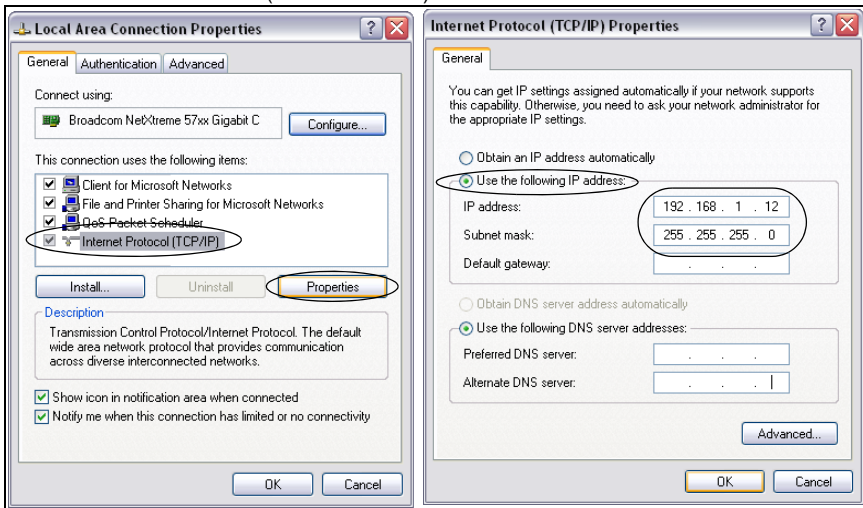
Local Area Connection Properties

General | Authentication | Advanced

Connect using:

Broadcom NetXtreme 57xx Gigabit C

Configure...

This connection uses the following items:

Client for Microsoft Networks
File and Printer Sharing for Microsoft Networks
QoS Packet Scheduler
Internet Protocol (TCP/IP)

Install... | Uninstall | Properties

Description

Transmission Control Protocol/Internet Protocol. The default wide area network protocol that provides communication across diverse interconnected networks.

Show icon in notification area when connected
Notify me when this connection has limited or no connectivity

OK | Cancel

Internet Protocol (TCP/IP) Properties

General

You can get IP settings assigned automatically if your network supports this capability. Otherwise, you need to ask your network administrator for the appropriate IP settings.

Obtain an IP address automatically
Use the following IP address:

IP address: 192 . 168 . 1 . 12
Subnet mask: 255 . 255 . 255 . 0
Default gateway: . . .

Obtain DNS server address automatically
Use the following DNS server addresses:

Preferred DNS server: . . .
Alternate DNS server: . . .

Advanced...

OK | Cancel